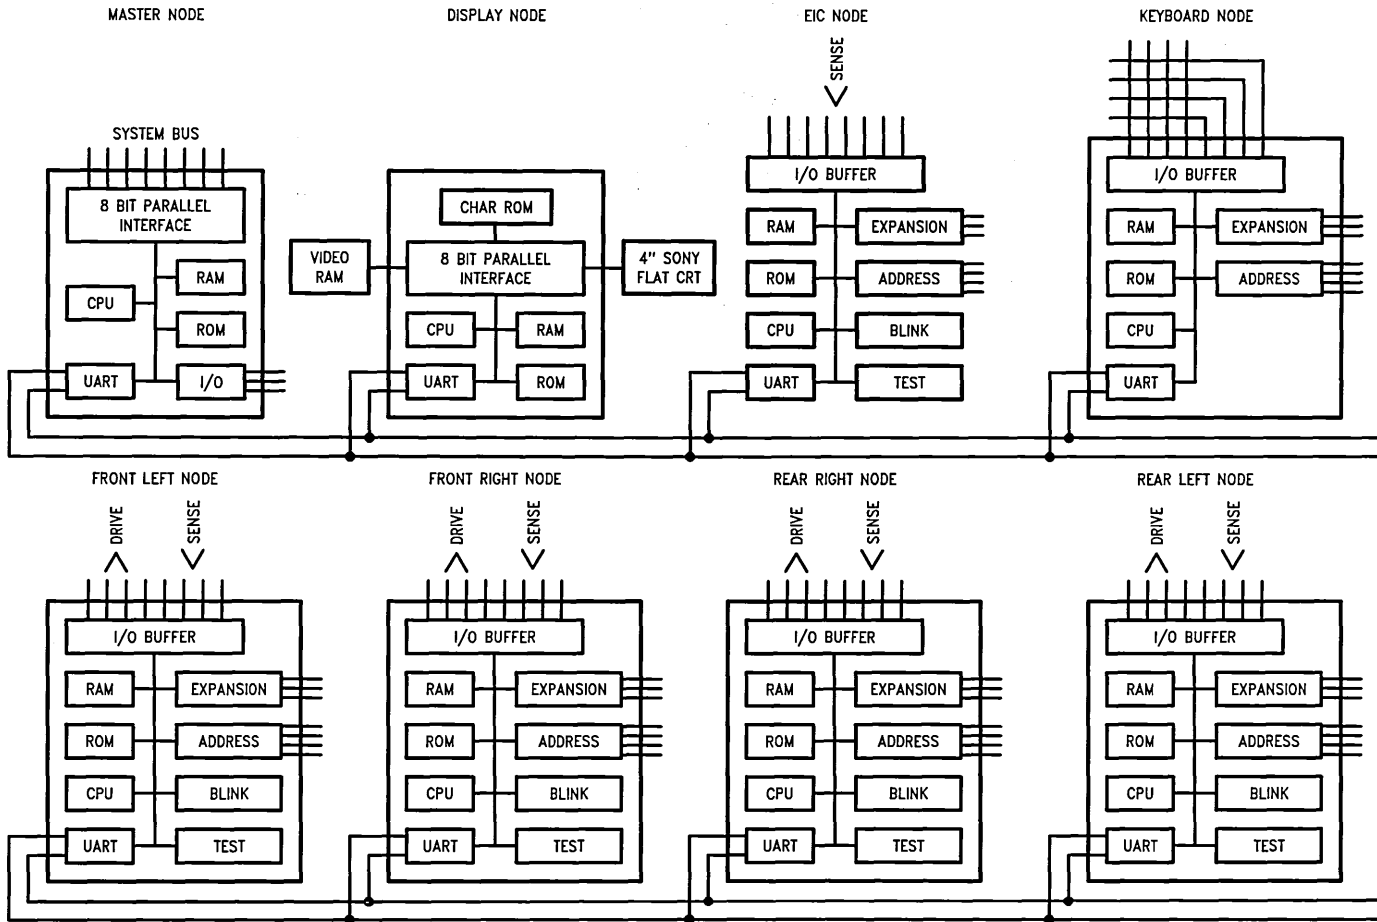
MASTER NODE

SYSTEM BUS

8 BIT PARALLEL INTERFACE

CPU

RAM

ROM

UART

I/O

DISPLAY NODE

CHAR ROM

VIDEO RAM

8 BIT PARALLEL INTERFACE

4" SONY FLAT CRT

CPU

RAM

UART

ROM

EIC NODE

SENSE

I/O BUFFER

RAM

EXPANSION

ROM

ADDRESS

CPU

BLINK

UART

TEST

KEYBOARD NODE

I/O BUFFER

RAM

EXPANSION

ROM

ADDRESS

CPU

UART

FRONT LEFT NODE

DRIVE

SENSE

I/O BUFFER

RAM

EXPANSION

ROM

ADDRESS

CPU

BLINK

UART

TEST

FRONT RIGHT NODE

DRIVE

SENSE

I/O BUFFER

RAM

EXPANSION

ROM

ADDRESS

CPU

BLINK

UART

TEST

REAR RIGHT NODE

DRIVE

SENSE

I/O BUFFER

RAM

EXPANSION

ROM

ADDRESS

CPU

BLINK

UART

TEST

REAR LEFT NODE

DRIVE

SENSE

I/O BUFFER

RAM

EXPANSION

ROM

ADDRESS

CPU

BLINK

UART

TEST